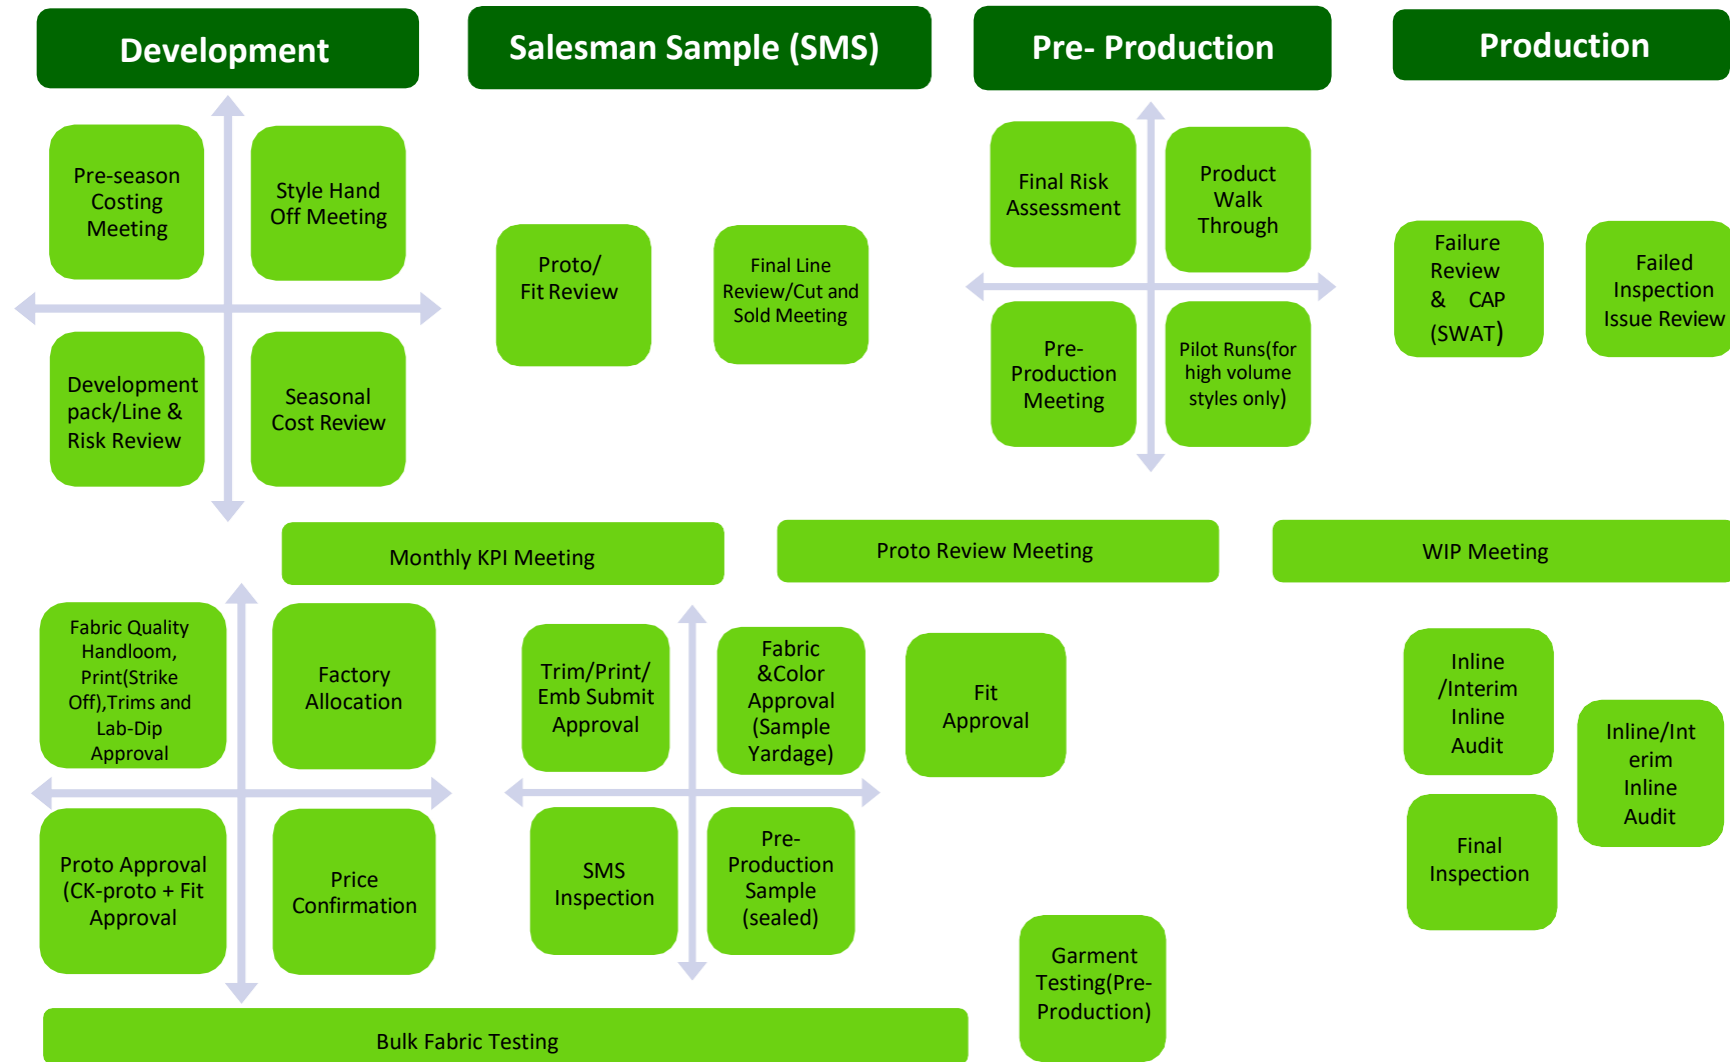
Development

Salesman Sample (SMS)

Pre- Production

Production

Pre-season Costing Meeting

Style Hand Off Meeting

Development pack/Line & Risk Review

Seasonal Cost Review

Proto/ Fit Review

Final Line Review/Cut and Sold Meeting

Final Risk Assessment

Product Walk Through

Pre-Production Meeting

Pilot Runs(for high volume styles only)

Failure Review & CAP (SWAT)

Failed Inspection Issue Review

Monthly KPI Meeting

Proto Review Meeting

WIP Meeting

Fabric Quality Handloom, Print(Strike Off),Trims and Lab-Dip Approval

Factory Allocation

Proto Approval (CK-proto + Fit Approval

Price Confirmation

Trim/Print/ Emb Submit Approval

Fabric &Color Approval (Sample Yardage)

SMS Inspection

Pre-Production Sample (sealed)

Fit Approval

Inline /Interim Inline Audit

Inline/Interim Inline Audit

Final Inspection

Garment Testing(Pre-Production)

Bulk Fabric Testing